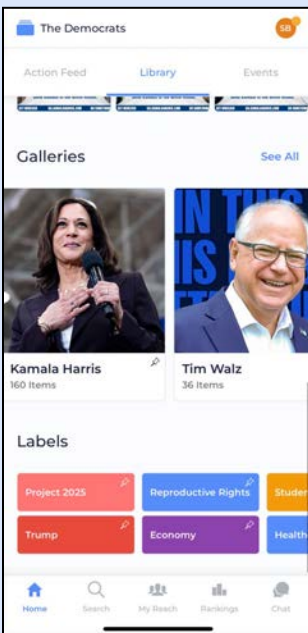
The Democrats

SB

Action Feed

Library

Events

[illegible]

Galleries

See All

IN THIS

IS

Kamala Harris

160 Items

Tim Walz

36 Items

Labels

Project 2025

Reproductive Rights

Studer

Trump

Economy

Health

Home

Search

My Reach

Rankings

Chat